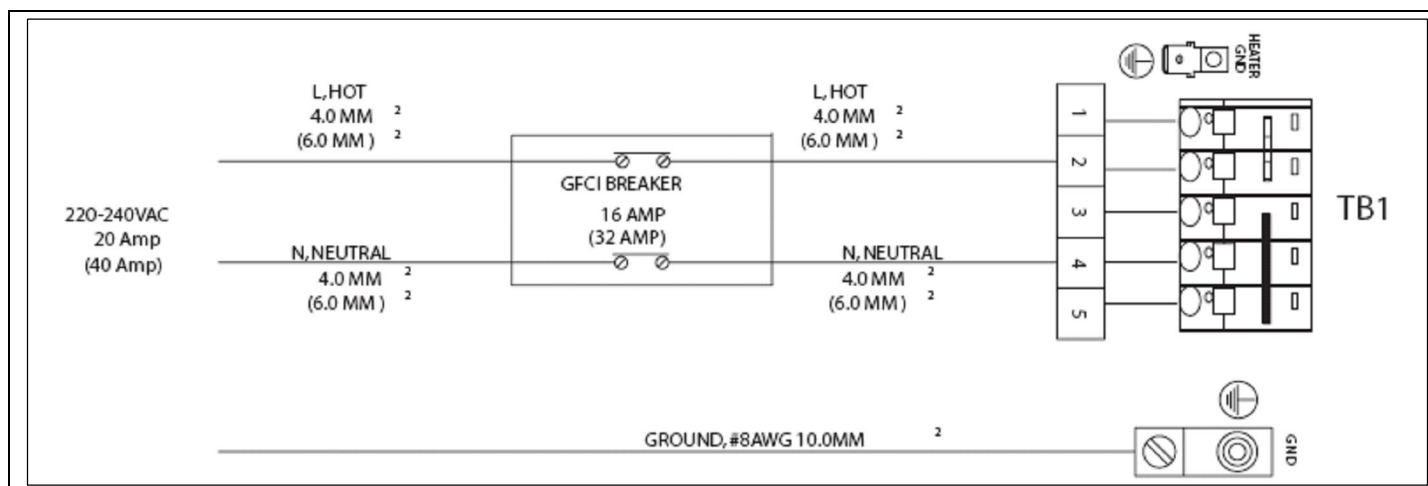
HEATER GND

L, HOT
4.0 MM $^2$
(6.0 MM ) $^2$

L, HOT
4.0 MM $^2$
(6.0 MM ) $^2$

GFCI BREAKER
16 AMP
(32 AMP)

220-240VAC
20 Amp
(40 Amp)

N, NEUTRAL
4.0 MM $^2$
(6.0 MM ) $^2$

N, NEUTRAL
4.0 MM $^2$
(6.0 MM ) $^2$

1
2
3
4
5

TB1

GROUND, #8AWG 10.0MM $^2$

GND